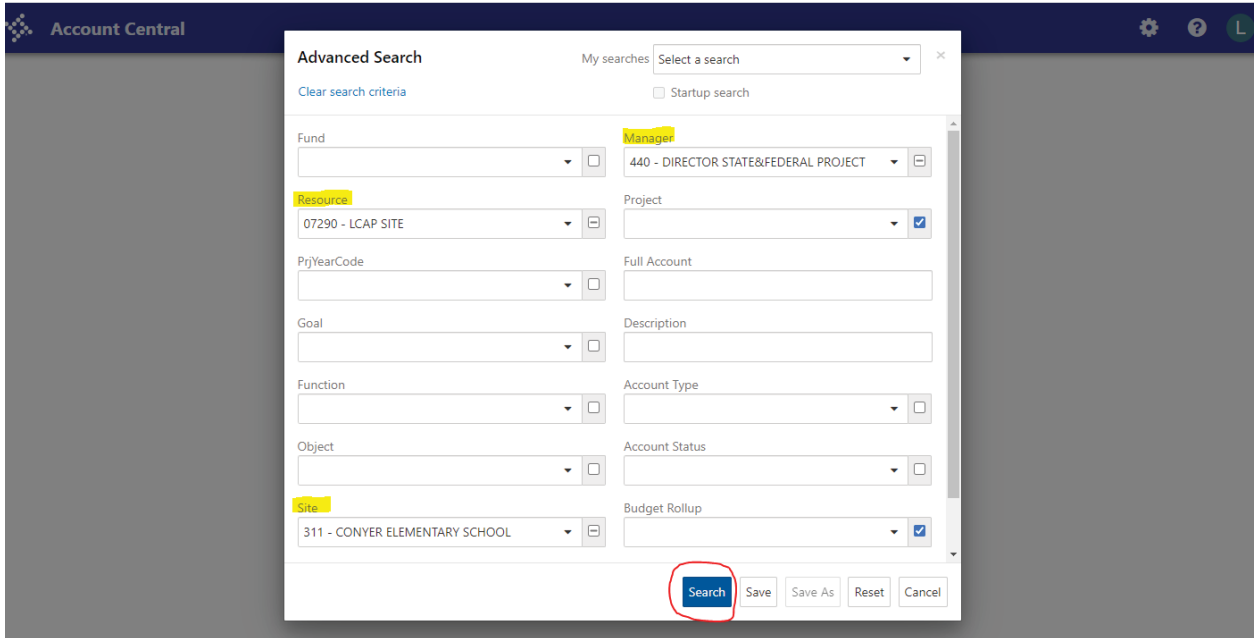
Account Central

L

Advanced Search

My searches Select a search

×

Clear search criteria

Startup search

Fund

Manager

440 - DIRECTOR STATE&FEDERAL PROJECT

Resource

07290 - LCAP SITE

Project

PrjYearCode

Full Account

Goal

Description

Function

Account Type

Object

Account Status

Site

311 - CONYER ELEMENTARY SCHOOL

Budget Rollup

Search Save Save As Reset Cancel